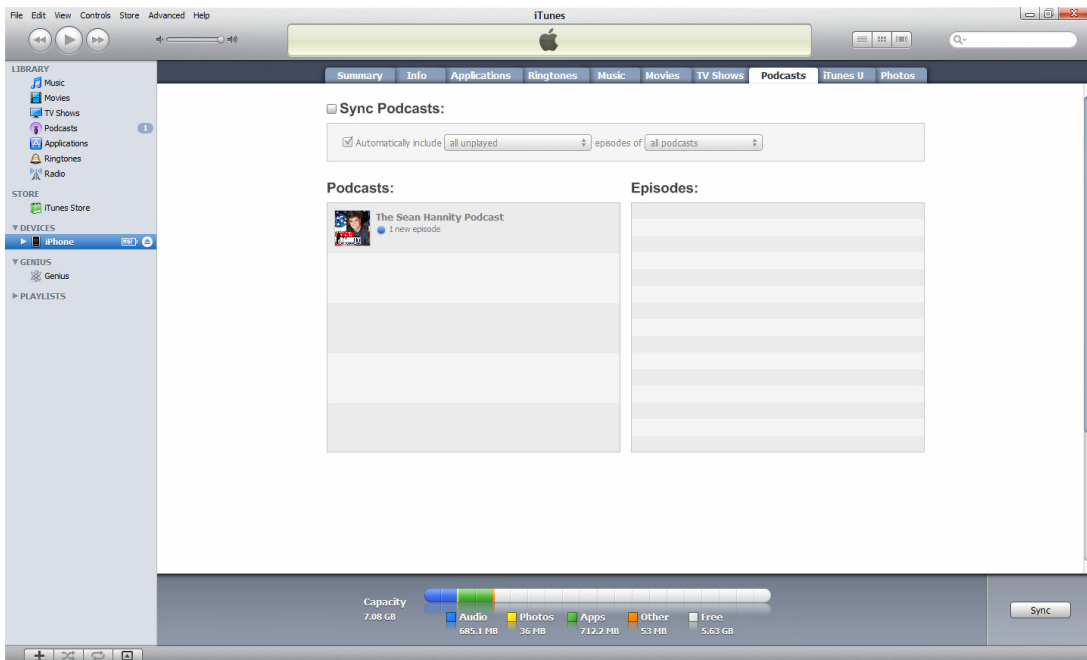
File Edit View Controls Store Advanced Help

iTunes

LIBRARY
Music
Movies
TV Shows
Podcasts 1
Applications
Ringtones
Radio

STORE
iTunes Store

▼DEVICES
iPhone

▼GENIUS
Genius

▶PLAYLISTS

Summary | Info | Applications | Ringtones | Music | Movies | TV Shows | Podcasts | iTunes U | Photos

Sync Podcasts:

Automatically include all unplayed episodes of all podcasts

Podcasts:

The Sean Hannity Podcast
1 new episode

Episodes:

Capacity
7.08 GB

Audio 685.1 MB
Photos 36 MB
Apps 712.2 MB
Other 53 MB
Free 5.63 GB

Sync